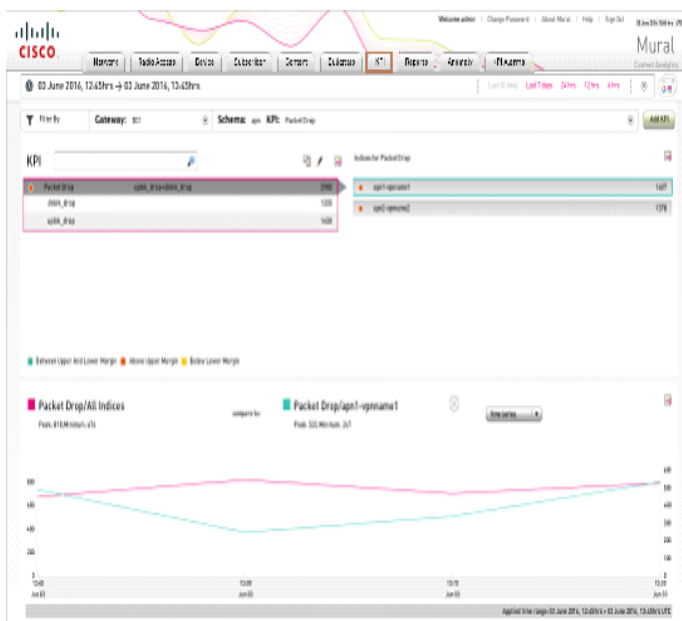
CISCO

Welcome admin | Change Password | About Mural | Help | Sign Out

Mural
Content Analytics

Network | Radio Access | Device | Subscriber | Content | Dashboard | KPI | Reports | Anomaly | KPI Alarms

03 June 2016, 12:45hrs → 03 June 2016, 13:45hrs

Last 30 days | Last 7 days | 24 hrs | 12 hrs | 4 hrs

Filter By | Gateway: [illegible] | Schema: apn | KPI: Packet Drop | Add KPI

KPI

| Packet Drop | uplink_drop+dnlink_drop | 2965 |
|---|---|---|
| dnlink_drop | | 1305 |
| uplink_drop | | 1660 |

Indices for Packet Drop

| apn1-vpnname1 | 1687 |
|---|---|
| apn2-vpnname2 | 1278 |

Between Upper And Lower Margin | Above Upper Margin | Below Lower Margin

Packet Drop/All Indices
Peak: 818, Minimum: 676

compare to

Packet Drop/apn1-vpnname1
Peak: 533, Minimum: 267

time series

800
600
400
200
0

600
500
400
300
200
100
0

12:45 Jun 03 | 13:00 Jun 03 | 13:15 Jun 03 | 13:30 Jun 03

Applied time range: 03 June 2016, 12:45hrs → 03 June 2016, 13:45hrs UTC